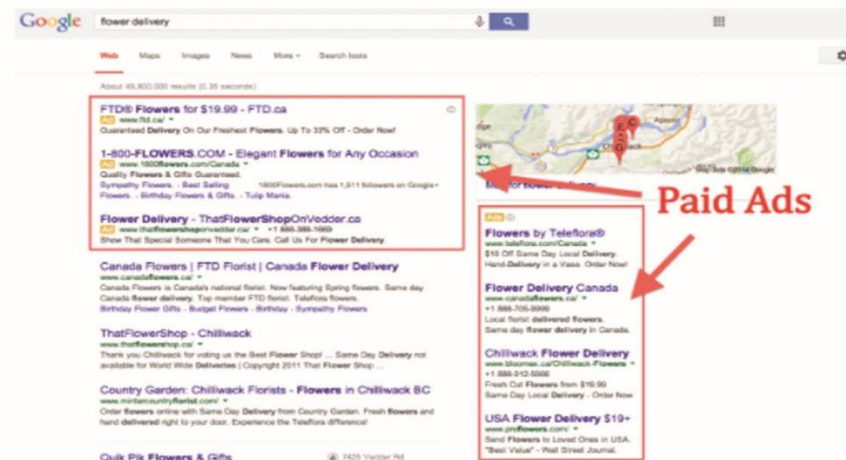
Google flower delivery

Web Maps Images News More Search tools

About 46,800,000 results (0.35 seconds)

FTD® Flowers for $19.99 - FTD.ca
Ad www.ftd.ca/
Guaranteed Delivery On Our Freshest Flowers. Up To 33% Off - Order Now!

1-800-FLOWERS.COM - Elegant Flowers for Any Occasion
Ad www.1800flowers.com/Canada
Quality Flowers & Gifts Guaranteed.
Sympathy Flowers - Best Selling 1800Flowers.com has 1,511 followers on Google+
Flowers - Birthday Flowers & Gifts - Tulip Mania

Flower Delivery - ThatFlowerShopOnVedder.ca
Ad www.thatflowershoponvedder.ca/ +1 888-385-1669
Show That Special Someone That You Care. Call Us For Flower Delivery.

Canada Flowers | FTD Florist | Canada Flower Delivery
www.canadaflowers.ca/
Canada Flowers is Canada's national florist. Now featuring Spring flowers. Same day Canada flower delivery. Top member FTD florist. Teleflora flowers.
Birthday Flower Gifts - Budget Flowers - Birthday - Sympathy Flowers

ThatFlowerShop - Chilliwack
www.thatflowershop.ca/
Thank you Chilliwack for voting us the Best Flower Shop! ... Same Day Delivery not available for World Wide Deliveries | Copyright 2011 That Flower Shop ...

Country Garden: Chilliwack Florists - Flowers in Chilliwack BC
www.mintercountryflorist.com/
Order flowers online with Same Day Delivery from Country Garden. Fresh flowers and hand delivered right to your door. Experience the Teleflora difference!

Quik Pik Flowers & Gifts
7425 Vedder Rd

Map for flower delivery

Paid Ads

Ads
Flowers by Teleflora®
www.teleflora.com/Canada
$15 Off Same Day Local Delivery.
Hand-Delivery in a Vase. Order Now!

Flower Delivery Canada
www.canadaflowers.ca/
+1 888-705-9999
Local florist delivered flowers.
Same day flower delivery in Canada.

Chilliwack Flower Delivery
www.bloomex.ca/Chilliwack-Flowers
+1 888-512-5506
Fresh Cut Flowers from $19.99
Same Day Local Delivery - Order Now

USA Flower Delivery $19+
www.proflowers.com/
Send Flowers to Loved Ones in USA.
"Best Value" - Wall Street Journal.